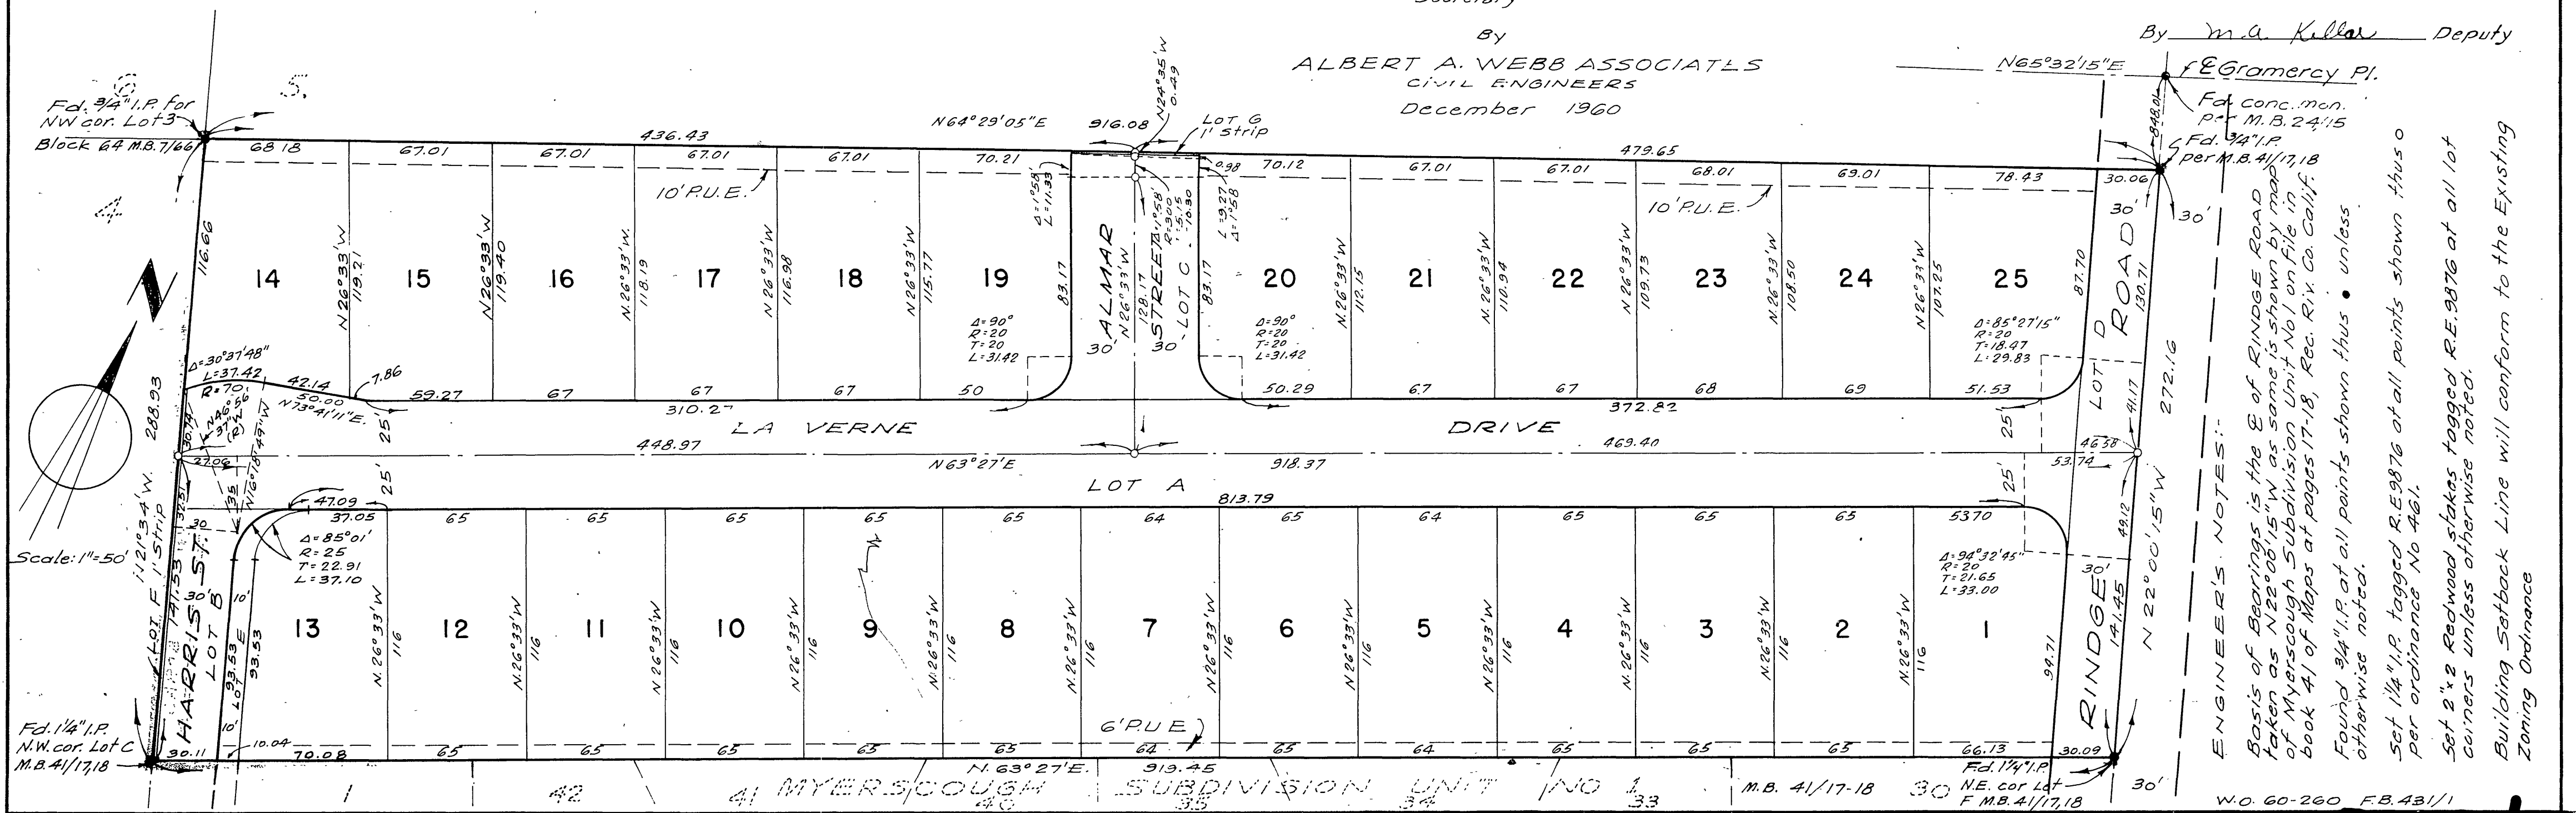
Secretary

By

ALBERT A. WEBB ASSOCIATES
CIVIL ENGINEERS
December 1960

By m.a. Killar Deputy

N65°32'15"E ℄ Gramercy Pl.

Fd. conc. mon. per M.B. 24/15

Fd. 3/4" I.P. per M.B. 41/17,18

848.01

Fd. 3/4" I.P. for NW cor. Lot 3 Block 64 M.B. 7/66

2 5 4

436.43 N64°29'05"E 916.08 N24°35'W 0.49 Lot G 1' strip 479.65

68.18 67.01 67.01 67.01 67.01 70.21 0.98 70.12 67.01 67.01 68.01 69.01 78.43 30.06

10' P.U.E. 10' P.U.E.

14 15 16 17 18 19 20 21 22 23 24 25

116.66 N26°33'W 119.21 N26°33'W 119.40 N.26°33'W 118.19 N.26°33'W 116.98 N26°33'W 115.77 83.17 N26°33'W 128.17 83.17 N.26°33'W 112.15 N26°33'W 110.94 N26°33'W 109.73 N26°33'W 108.50 N26°33'W 107.25 87.70 130.71

Δ=1°58' L=11.33 Δ=1°58' R=300 T=5.15 L=10.30 L=9.27 Δ=1°58'

ALMAR STREET LOT C 30' 30'

Δ=90° R=20 T=20 L=31.42

Δ=90° R=20 T=20 L=31.42

Δ=85°27'15" R=20 T=18.47 L=29.83

LOT D ROAD 30' 30'

Δ=30°37'48" L=37.42 R=70 42.14 50.00 7.86 N73°41'11"E N46°56'37"W (R) N16°18'47"W

59.27 67 67 67 50 50.29 67 67 68 69 51.53

310.27 372.82

LA VERNE DRIVE

288.93 30.71 27.06 448.97 469.40 46.58 53.74 41.17 272.16

N63°27'E 918.37

LOT A 25' 25' 25' 25'

813.79 47.09

37.05 65 65 65 65 65 64 65 64 65 65 65 53.70

Δ=85°01' R=25 T=22.91 L=37.10

Δ=94°32'45" R=20 T=21.65 L=33.00

13 12 11 10 9 8 7 6 5 4 3 2 1

N26°33'W 116 N.26°33'W 116 N.26°33'W 116 N26°33'W 116 N26°33'W 116 N26°33'W 116 N26°33'W 116 N26°33'W 116 N26°33'W 116 N.26°33'W 116 N26°33'W 116 N26°33'W 116

93.53 93.53 99.71 141.45 49.12

Scale: 1"=50'

N21°34'W 141.53 LOT F 1' Strip 30 35

HARRIS ST. LOT B LOT E 30' 10' 10'

RINDGE N 22°00'15"W

6' P.U.E.

Fd. 1¼" I.P. N.W. cor. Lot C M.B. 41/17,18

30.11 10.04 70.08 65 65 65 65 65 64 65 64 65 65 65 66.13 30.09

N.63°27'E. 919.45

Fd. 1¼" I.P. N.E. cor Lot F M.B. 41/17,18

1 42 41 MYERSCOUGH 40 SUBDIVISION 35 UNIT 34 NO 1 33 M.B. 41/17-18 30 30'

ENGINEER'S NOTES:-

Basis of Bearings is the ℄ of RINDGE ROAD taken as N22°00'15"W as same is shown by map of Myerscough Subdivision Unit No1 on file in book 41 of Maps at pages 17-18, Rec. Riv. Co. Calif.

Found 3/4" I.P. at all points shown thus ● unless otherwise noted.

Set 1¼" I.P. tagged R.E.9876 at all points shown thus ○ per ordinance No 461.

Set 2"x2 Redwood stakes tagged R.E.9876 at all lot corners unless otherwise noted.

Building Setback Line will conform to the Existing Zoning Ordinance

W.O. 60-260 F.B. 431/1